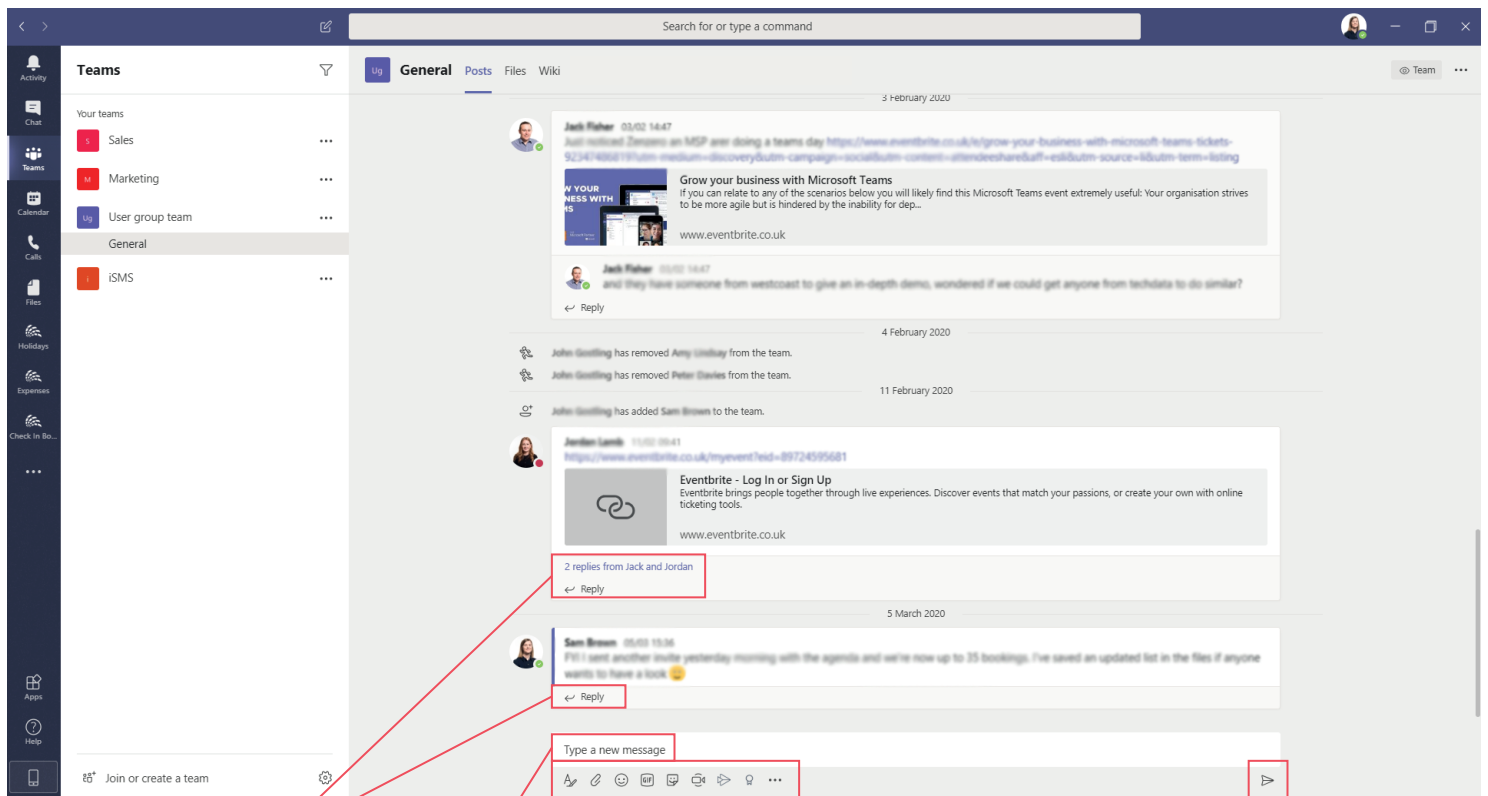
Search for or type a command

Activity
Chat
Teams
Calendar
Calls
Files
Holidays
Expenses
Check In Bo...
...
Apps
Help

Teams

Your teams
S Sales ...
M Marketing ...
Ug User group team ...
General
i iSMS ...

Join or create a team

Ug General Posts Files Wiki

Team ...

3 February 2020

Jack Fisher 03/02 14:47
Just noticed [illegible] an MSP are doing a teams day https://www.eventbrite.co.uk/e/grow-your-business-with-microsoft-teams-tickets-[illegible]

Grow your business with Microsoft Teams
If you can relate to any of the scenarios below you will likely find this Microsoft Teams event extremely useful: Your organisation strives to be more agile but is hindered by the inability for dep...
www.eventbrite.co.uk

Jack Fisher 03/02 14:47
and they have someone from westcoast to give an in-depth demo, wondered if we could get anyone from techdata to do similar?

Reply

4 February 2020

John Gostling has removed Amy Lindsay from the team.
John Gostling has removed Peter Davies from the team.

11 February 2020

John Gostling has added Sam Brown to the team.

Jordan Lamb 11/02 09:41
https://www.eventbrite.co.uk/myevent?eid=89724595681

Eventbrite - Log In or Sign Up
Eventbrite brings people together through live experiences. Discover events that match your passions, or create your own with online ticketing tools.
www.eventbrite.co.uk

2 replies from Jack and Jordan
Reply

5 March 2020

Sam Brown 05/03 15:36
FYI I sent another invite yesterday morning with the agenda and we're now up to 35 bookings. I've saved an updated list in the files if anyone wants to have a look 😀

Reply

Type a new message